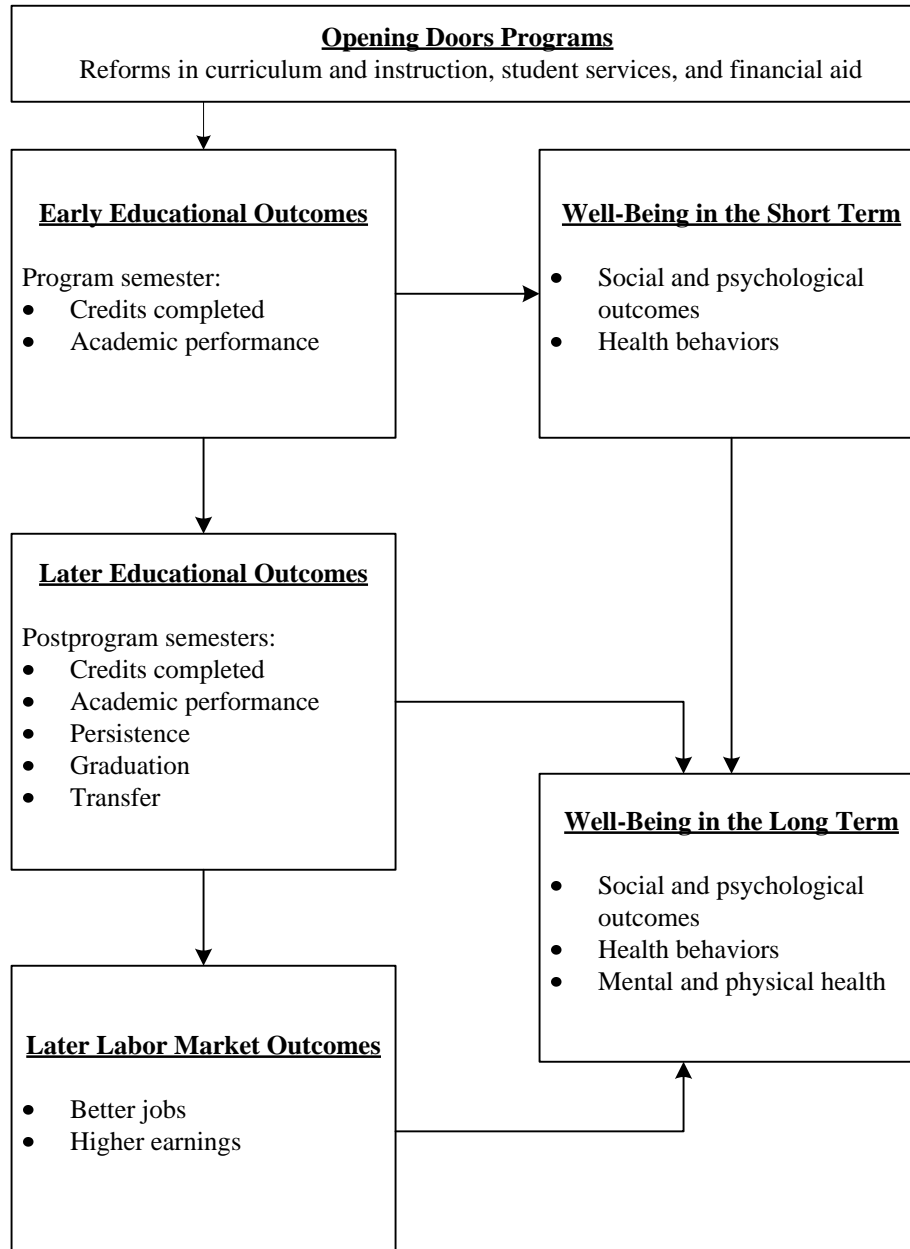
Opening Doors Programs
Reforms in curriculum and instruction, student services, and financial aid

Early Educational Outcomes

Program semester:
- Credits completed
- Academic performance

Well-Being in the Short Term

- Social and psychological outcomes
- Health behaviors

Later Educational Outcomes

Postprogram semesters:
- Credits completed
- Academic performance
- Persistence
- Graduation
- Transfer

Well-Being in the Long Term

- Social and psychological outcomes
- Health behaviors
- Mental and physical health

Later Labor Market Outcomes

- Better jobs
- Higher earnings